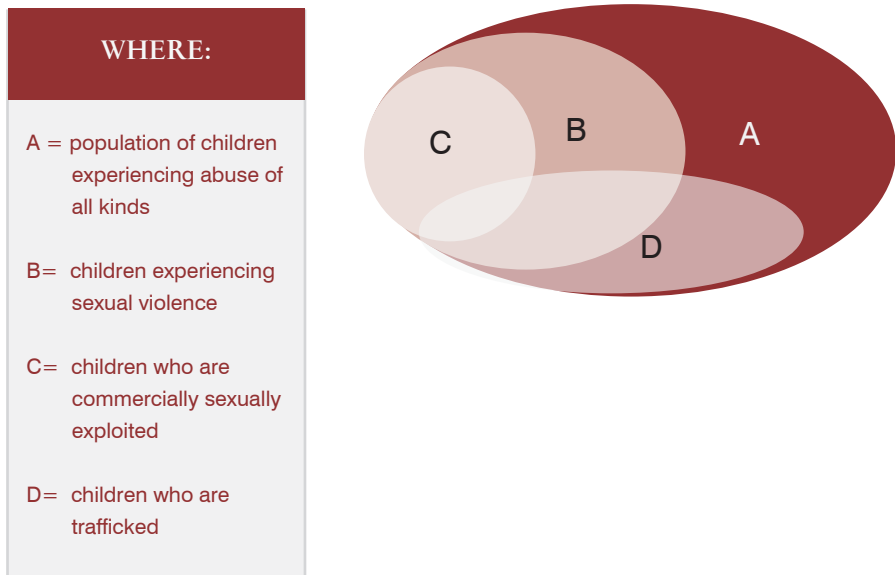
WHERE:

A = population of children experiencing abuse of all kinds

B= children experiencing sexual violence

C= children who are commercially sexually exploited

D= children who are trafficked

C

B

A

D